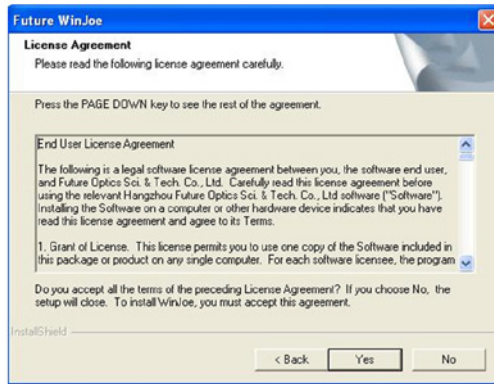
Future WinJoe

License Agreement

Please read the following license agreement carefully.

Press the PAGE DOWN key to see the rest of the agreement.

End User License Agreement

The following is a legal software license agreement between you, the software end user, and Future Optics Sci. & Tech. Co., Ltd. Carefully read this license agreement before using the relevant Hangzhou Future Optics Sci. & Tech. Co., Ltd software ("Software"). Installing the Software on a computer or other hardware device indicates that you have read this license agreement and agree to its Terms.

1. Grant of License. This license permits you to use one copy of the Software included in this package or product on any single computer. For each software licensee, the program

Do you accept all the terms of the preceding License Agreement? If you choose No, the setup will close. To install WinJoe, you must accept this agreement.

InstallShield

< Back

Yes

No